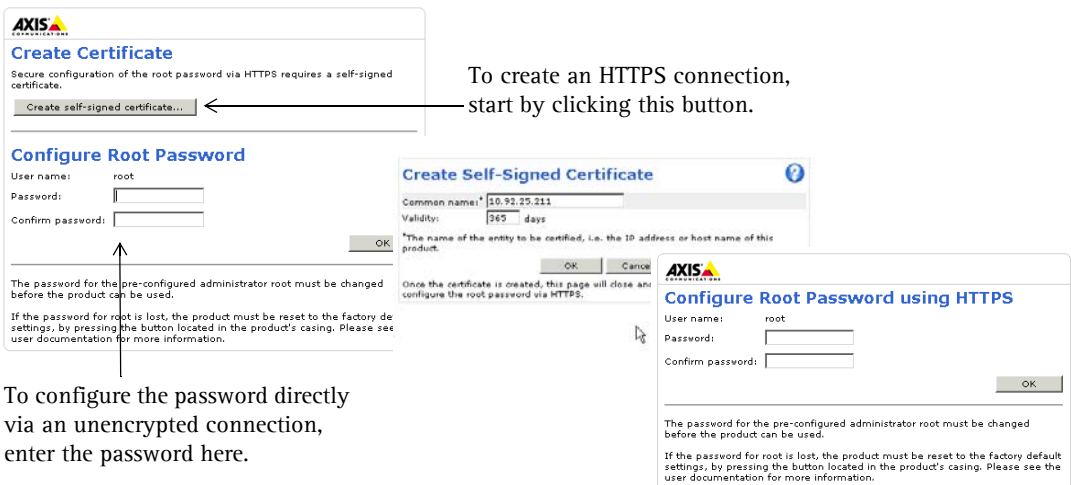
AXIS COMMUNICATIONS

Create Certificate

Secure configuration of the root password via HTTPS requires a self-signed certificate.

Create self-signed certificate...

To create an HTTPS connection, start by clicking this button.

Configure Root Password

User name: root

Password:

Confirm password:

OK

The password for the pre-configured administrator root must be changed before the product can be used.

If the password for root is lost, the product must be reset to the factory de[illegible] settings, by pressing the button located in the product's casing. Please see user documentation for more information.

To configure the password directly via an unencrypted connection, enter the password here.

Create Self-Signed Certificate

Common name:* 10.92.25.211

Validity: 365 days

*The name of the entity to be certified, i.e. the IP address or host name of this product.

OK Cance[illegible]

Once the certificate is created, this page will close an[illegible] configure the root password via HTTPS.

AXIS COMMUNICATIONS

Configure Root Password using HTTPS

User name: root

Password:

Confirm password:

OK

The password for the pre-configured administrator root must be changed before the product can be used.

If the password for root is lost, the product must be reset to the factory default settings, by pressing the button located in the product's casing. Please see the user documentation for more information.